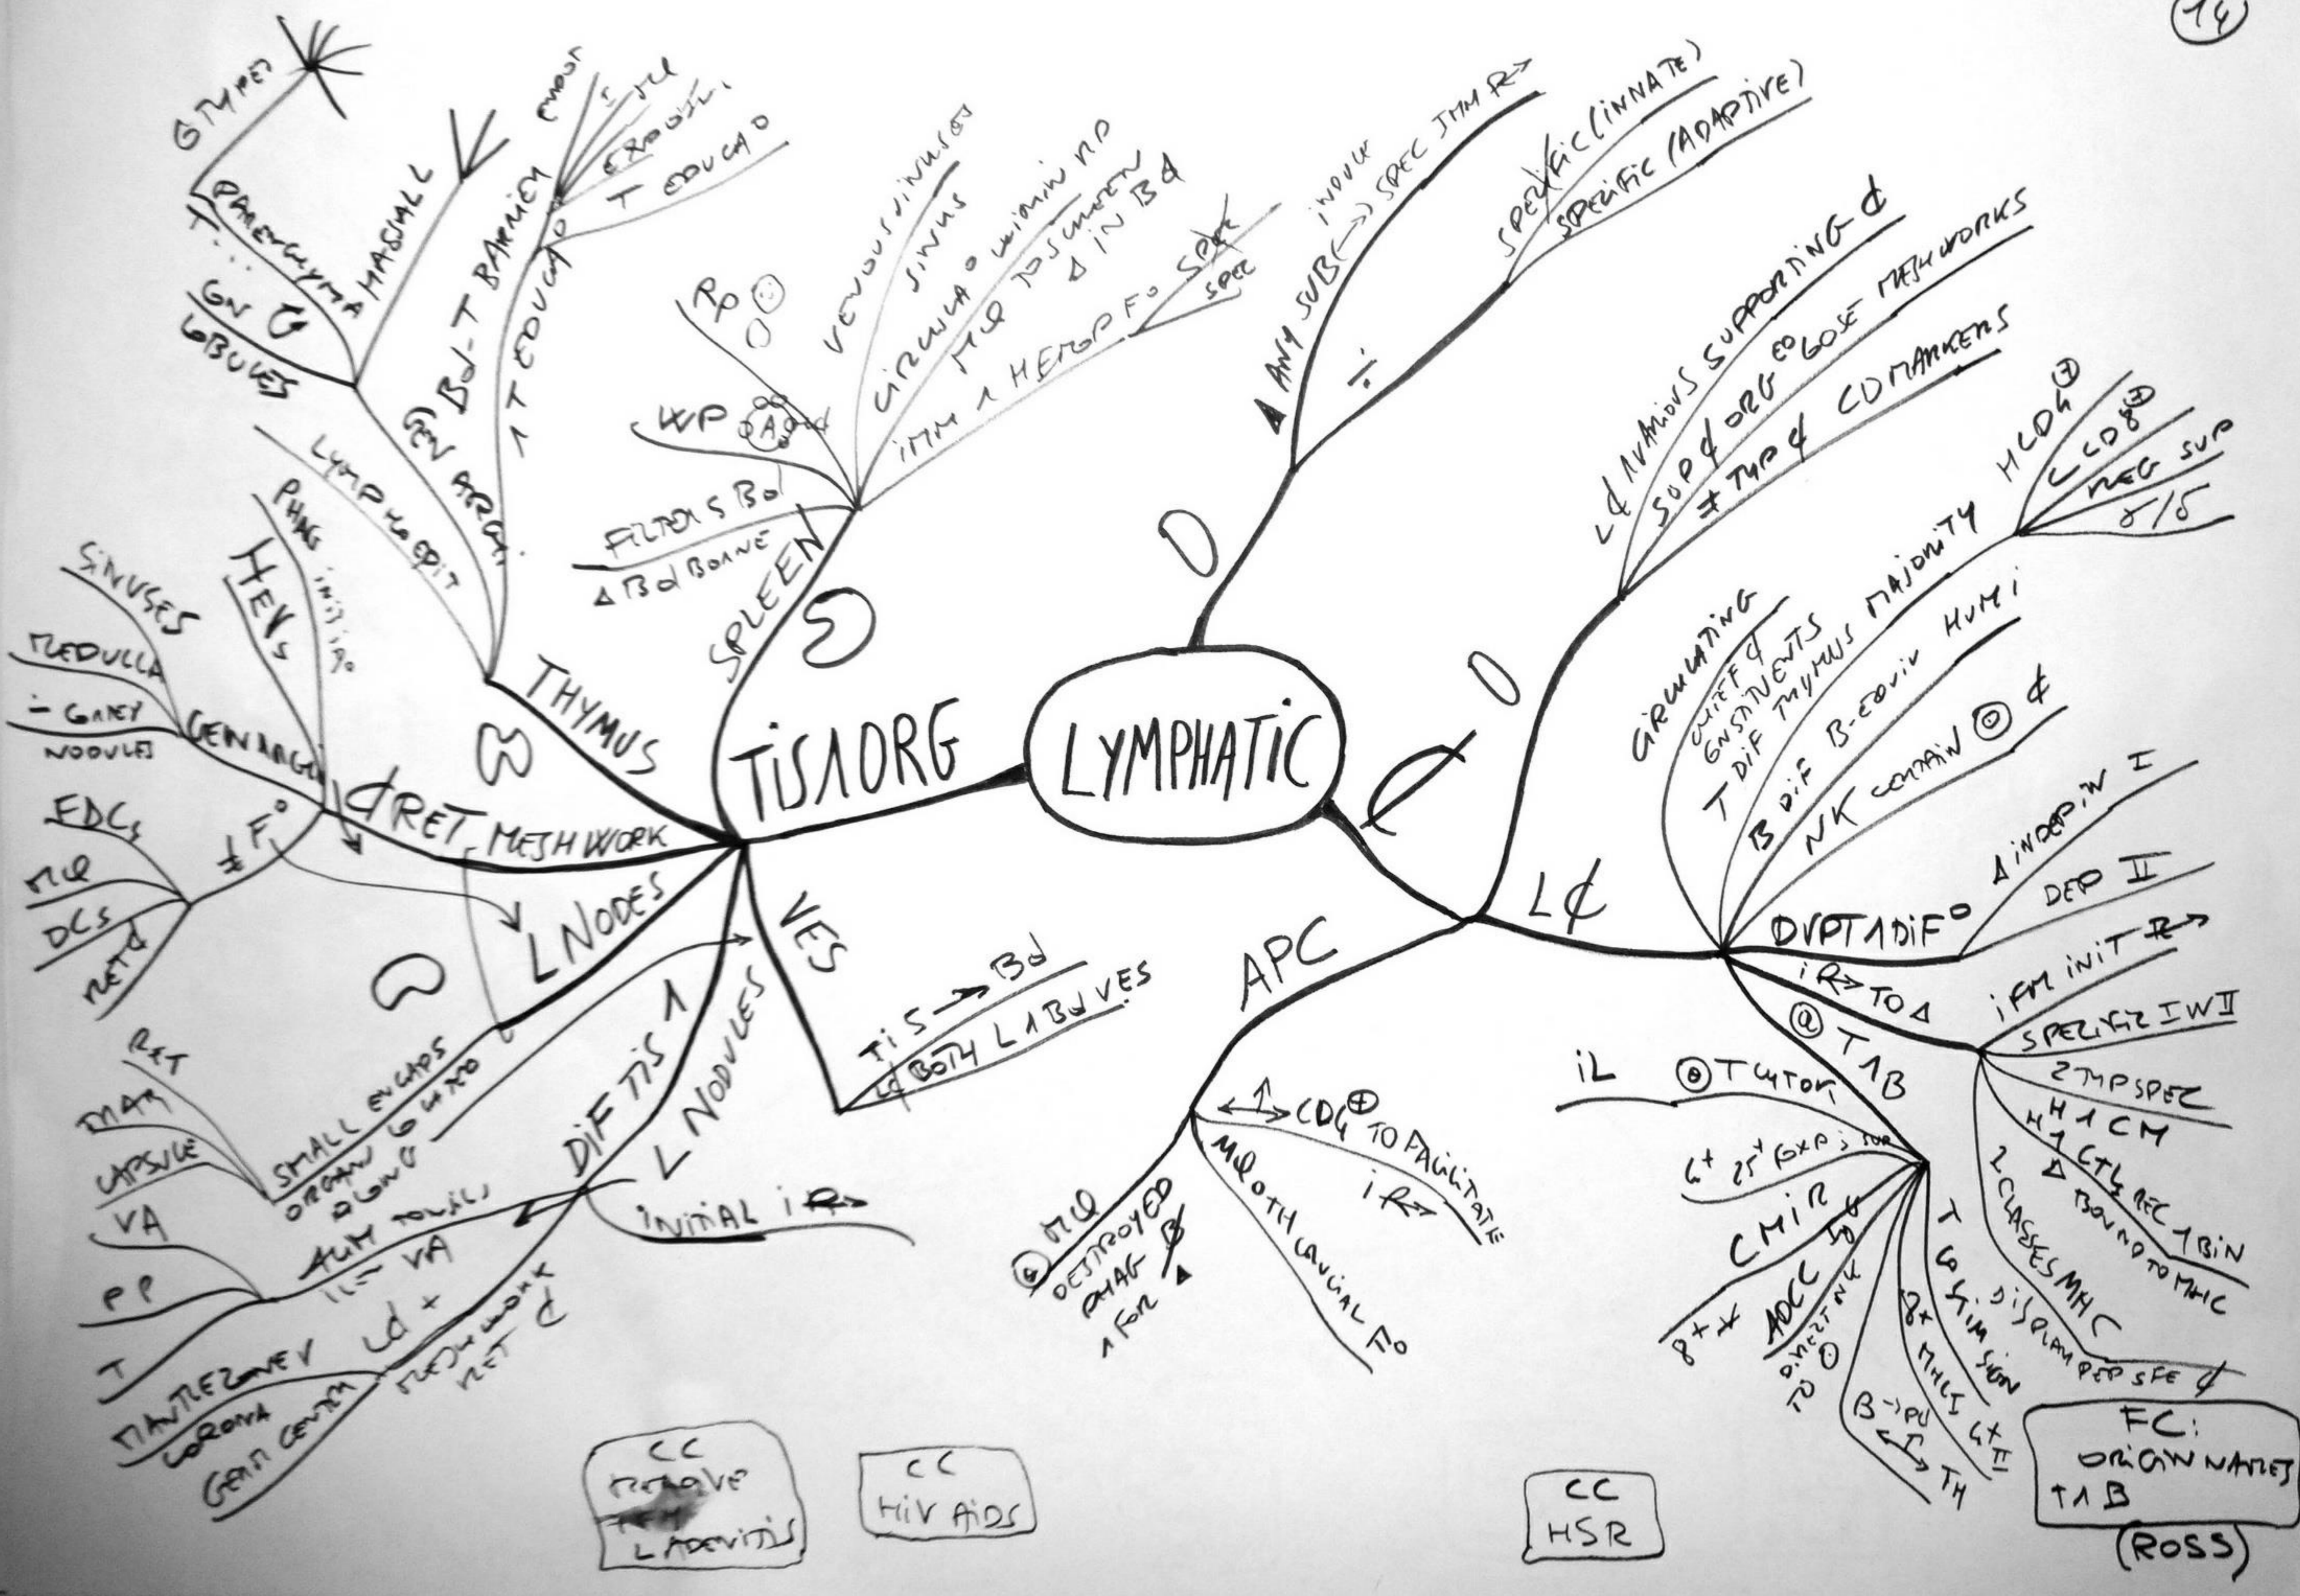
14

LYMPHATIC

TIS ∧ ORG

THYMUS

GTYPES
PARENCHYMA
MASIALL
GN
GBULES
BL-T BARRIER
T EDUCA
ENDOT
EXPOSU
T EDUCAO
LYMPHOEPIT
GEN ARRAI
HEVs
PHAG
INIT
%

SPLEEN
FILTERS Bd
∆ Bd BORNE
WP
RP
VENOUS SINUSES
SINUS
CIRCULAO
IMM ∧ HEMOP FO SPEC
SPEC
∆ IN Bd

RET MESHWORK
SINUSES
MEDULLA
GREY NODULES
GEN ARRAI
EDCs
DCs
RET
F°

L NODES
SMALL ENCAPS ORGAN ALONG
RET
MAR
CAPSULE
VA
PP
T
MANTLE ZONE
CORONA
GERM CENTER
Ld +
MESHWORK RET ¢

DIF TIS ∧
L NODULES
AIM TONSILS
VA
INITIAL iR

VES
TIS → Bd
BOTH L ∧ Bd VES

APC
CD4 ⊕ TO FACILITATE iR
MØ OTH LANGIAL
DESTROYED PHAG ∅ ∧ FOR ∆

∆ ANY SUB
INVOLV
SPEC IMM R
SPECIFIC (INNATE)
SPECIFIC (ADAPTIVE)

¢
L¢ VARIOUS SUPPORTING ¢
SUP ¢ ORG
LOSE MESHWORKS
TYP ¢ CD MARKERS

L¢
CIRCULATING
CHIEF ¢ CONSTITUENTS
T DIF THYMUS MAJORITY
HCD4
CD8
REG SUP
γ/δ
B DIF B-EQUIV HUM i
NK CONTAIN ¢
DVPT ∧ DIF°
∆ INDEP IV I
DEP II
iR → TO ∆
T ∧ B
IFM INIT R
SPECIFIC IW II
2 IMP SPEC
H A CM
CTL REC ∧ BIN
BOUND TO MHC
2 CLASSES MHC
DISPLAY PEP SPE ¢
iL
T CYTOT
CMIR
ADCC
DIRECTNK TO
T STIM SIGN
MHC I
MHC II
B → PU
TH

CC REMOVE L ADENITIS
CC HIV AIDS
CC HSR

FC: ORIGIN NAMES T ∧ B (ROSS)